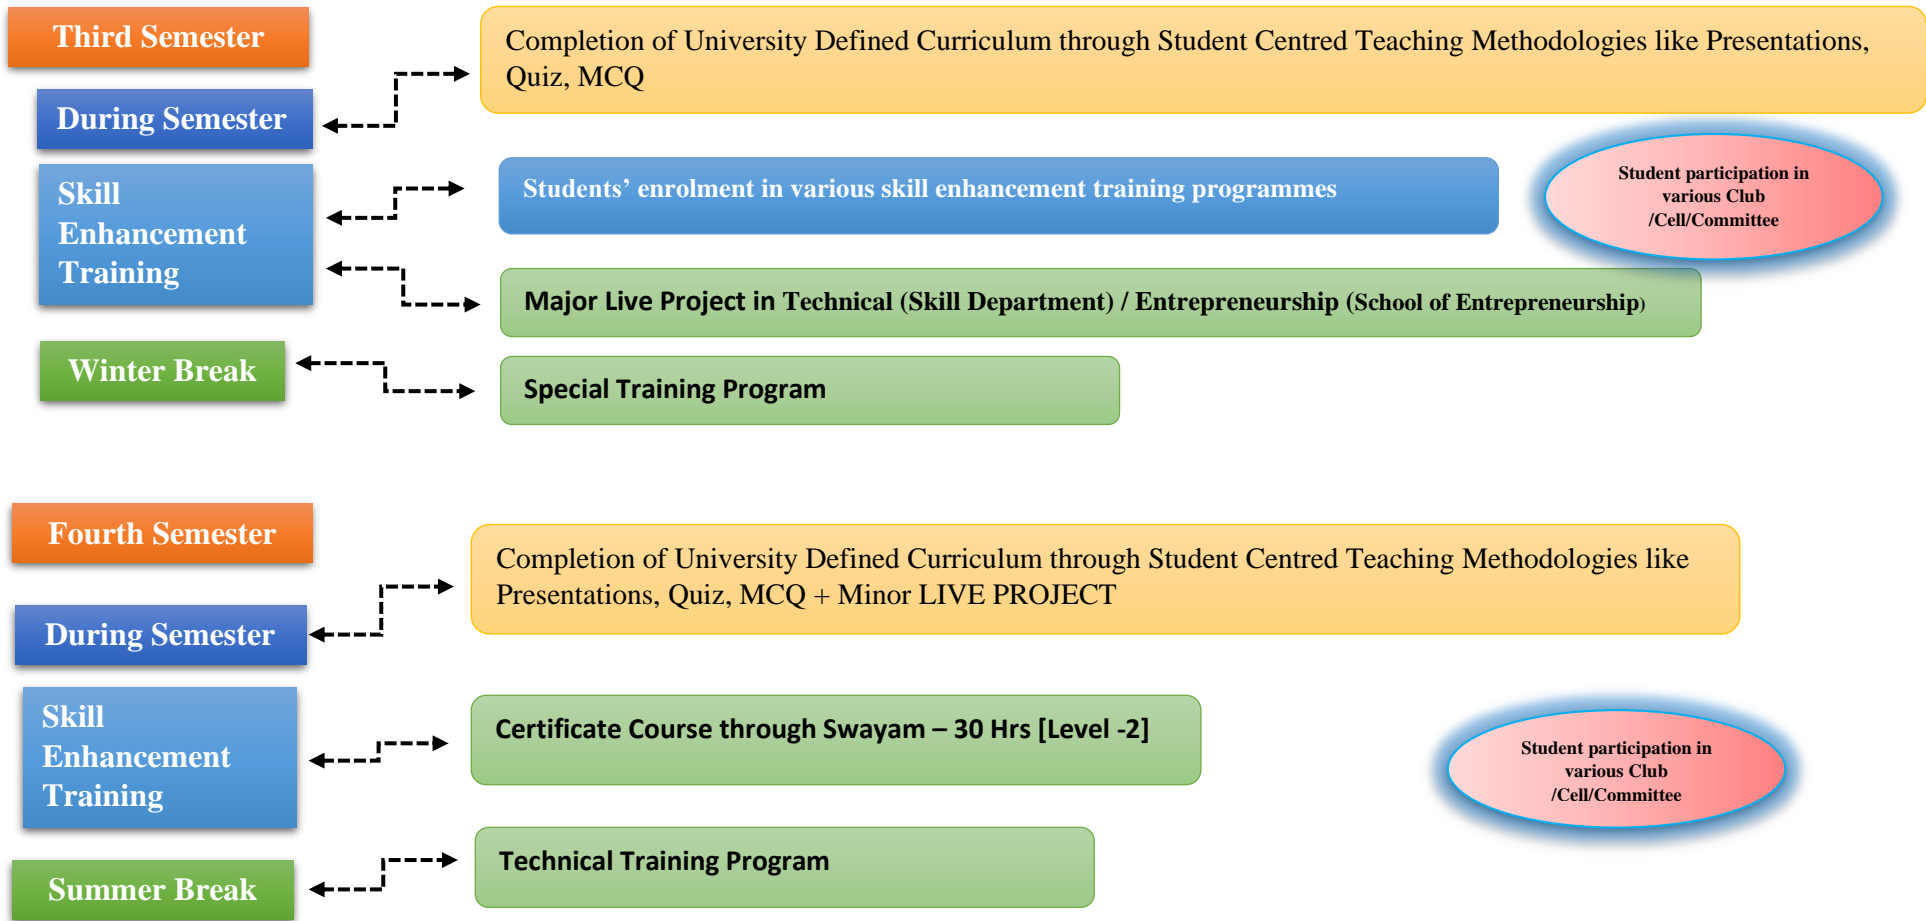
Third Semester

During Semester

Completion of University Defined Curriculum through Student Centred Teaching Methodologies like Presentations, Quiz, MCQ

Skill Enhancement Training

Students' enrolment in various skill enhancement training programmes

Student participation in various Club /Cell/Committee

Major Live Project in Technical (Skill Department) / Entrepreneurship (School of Entrepreneurship)

Winter Break

Special Training Program

Fourth Semester

During Semester

Completion of University Defined Curriculum through Student Centred Teaching Methodologies like Presentations, Quiz, MCQ + Minor LIVE PROJECT

Skill Enhancement Training

Certificate Course through Swayam – 30 Hrs [Level -2]

Student participation in various Club /Cell/Committee

Summer Break

Technical Training Program